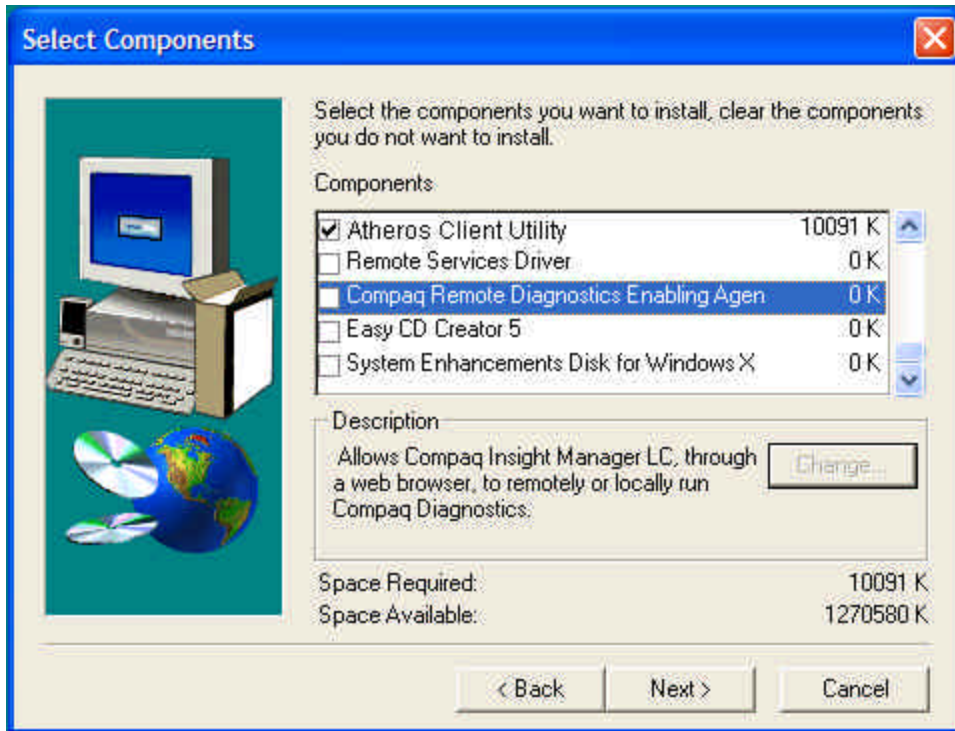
Select Components

Select the components you want to install, clear the components you do not want to install.

Components

| | |
|---|---|
| Atheros Client Utility | 10091 K |
| Remote Services Driver | 0 K |
| Compaq Remote Diagnostics Enabling Agen | 0 K |
| Easy CD Creator 5 | 0 K |
| System Enhancements Disk for Windows X | 0 K |

Description

Allows Compaq Insight Manager LC, through a web browser, to remotely or locally run Compaq Diagnostics.

Change...

Space Required: 10091 K
Space Available: 1270580 K

< Back
Next >
Cancel